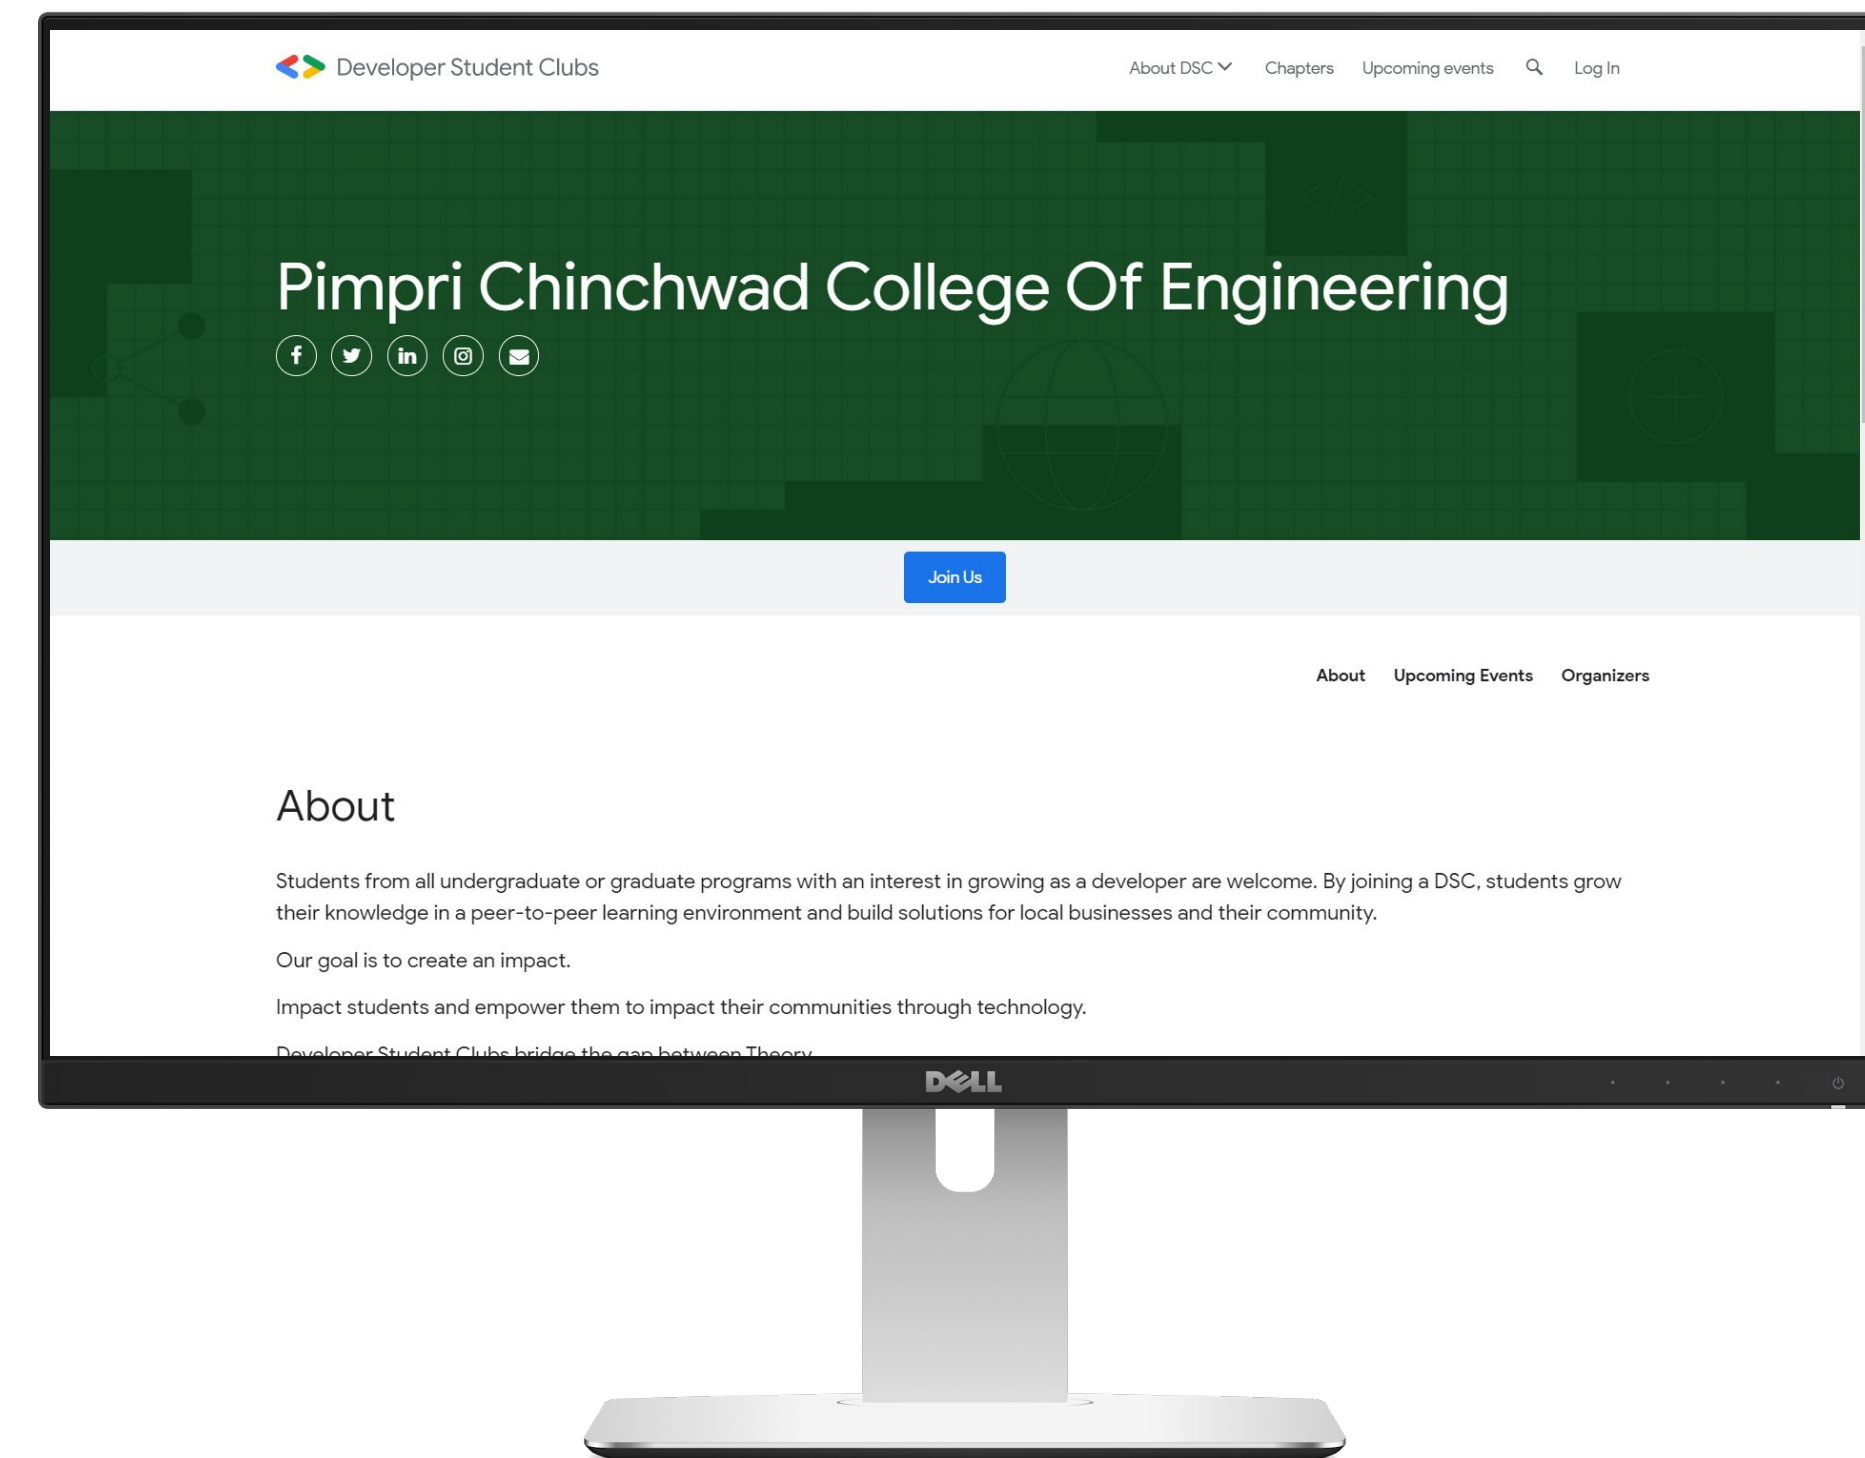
Developer Student Clubs

About DSC Chapters Upcoming events Log In

Pimpri Chinchwad College Of Engineering

Join Us

About Upcoming Events Organizers

About

Students from all undergraduate or graduate programs with an interest in growing as a developer are welcome. By joining a DSC, students grow their knowledge in a peer-to-peer learning environment and build solutions for local businesses and their community.

Our goal is to create an impact.

Impact students and empower them to impact their communities through technology.

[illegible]

DELL